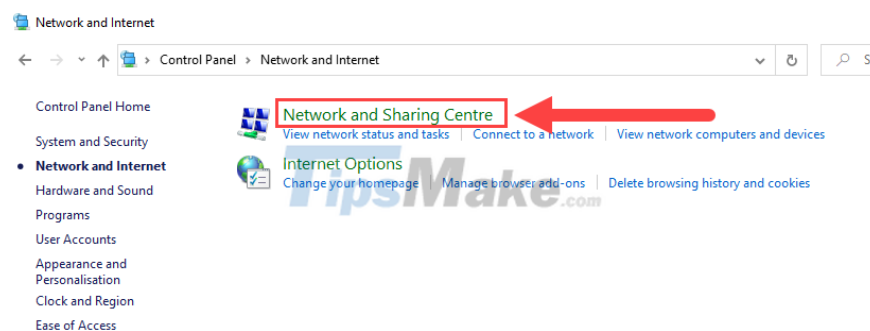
Network and Internet

> Control Panel > Network and Internet

S

Control Panel Home

System and Security

Network and Internet

Hardware and Sound

Programs

User Accounts

Appearance and Personalisation

Clock and Region

Ease of Access

Network and Sharing Centre

View network status and tasks | Connect to a network | View network computers and devices

Internet Options

Change your homepage | Manage browser add-ons | Delete browsing history and cookies

TipsMake.com